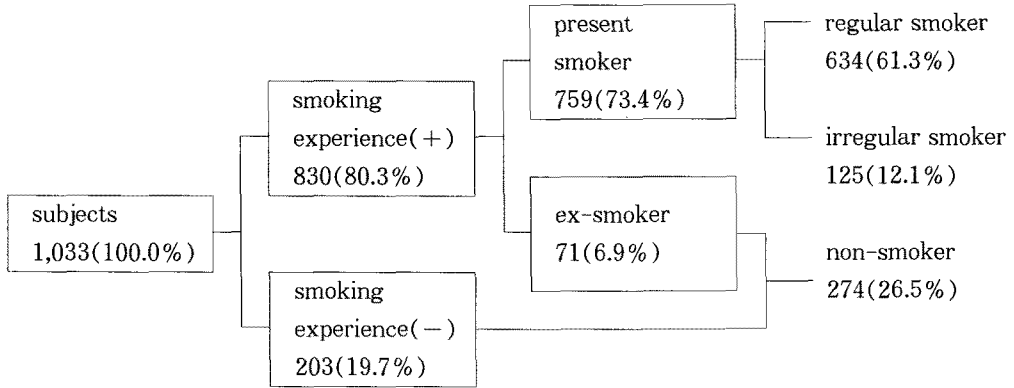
subjects
1,033(100.0%)

smoking
experience(+)
830(80.3%)

smoking
experience(−)
203(19.7%)

present
smoker
759(73.4%)

ex-smoker
71(6.9%)

regular smoker
634(61.3%)

irregular smoker
125(12.1%)

non-smoker
274(26.5%)